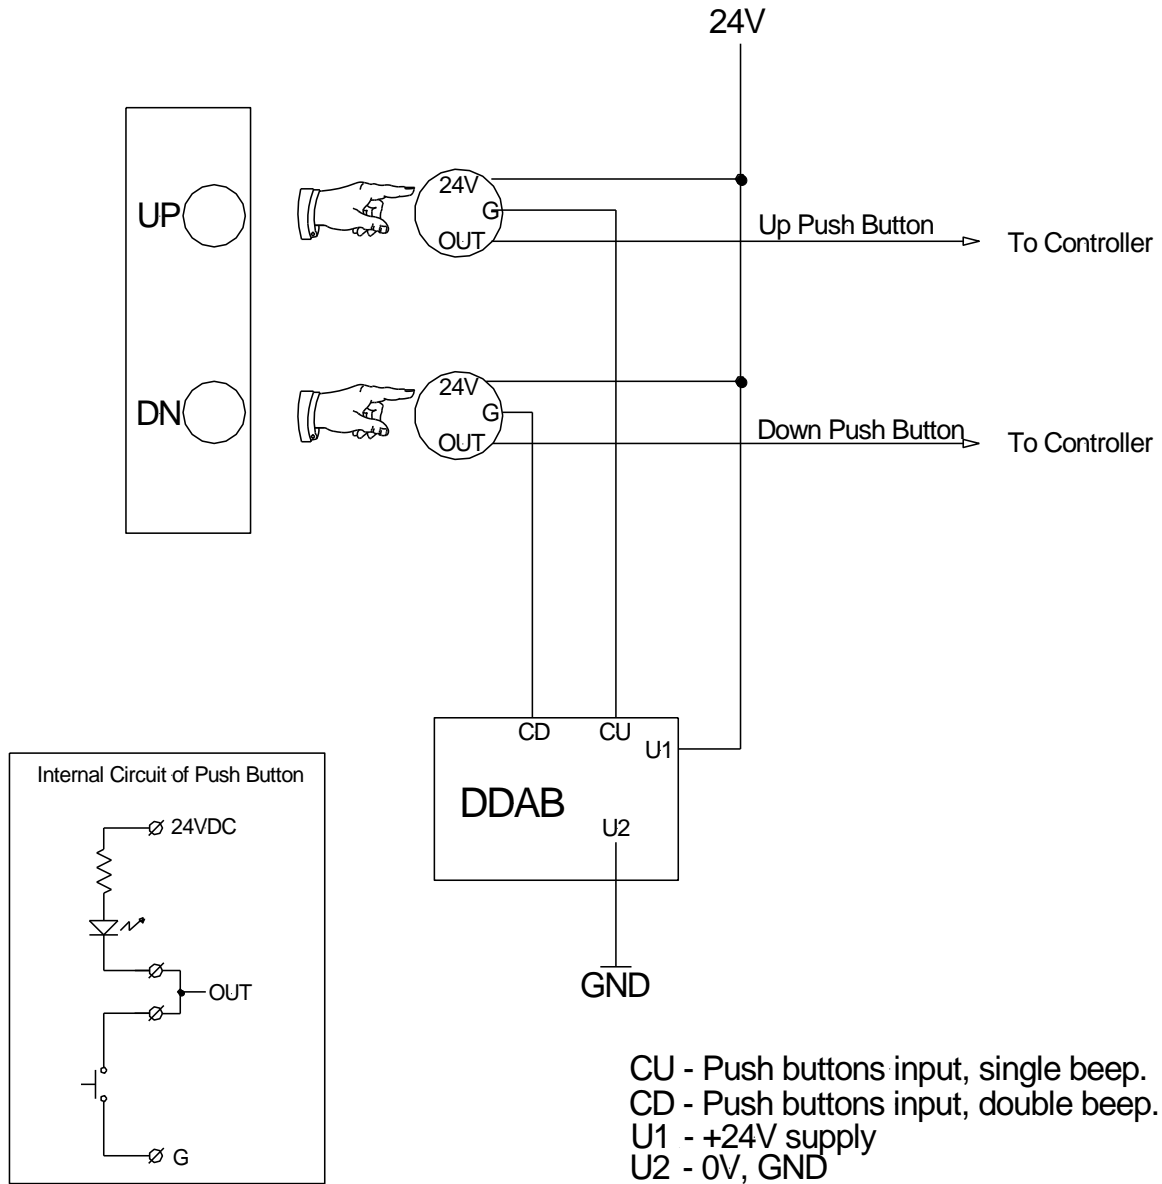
24V

UP

24V
G
OUT

Up Push Button
To Controller

DN

24V
G
OUT

Down Push Button
To Controller

CD
CU
U1
DDAB
U2

GND

Internal Circuit of Push Button
24VDC
OUT
G

CU - Push buttons input, single beep.
CD - Push buttons input, double beep.
U1 - +24V supply
U2 - 0V, GND